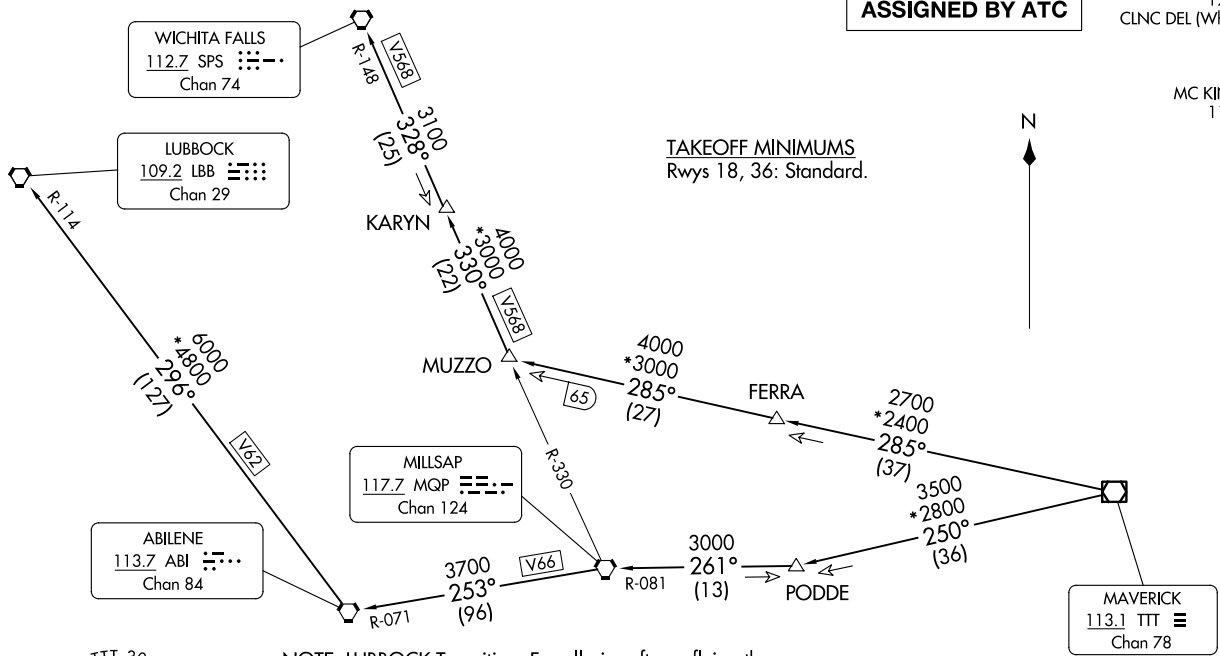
ASSIGNED BY ATC

CLNC DEL (W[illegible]

MC KI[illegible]

WICHITA FALLS
112.7 SPS
Chan 74

R-148

V568

3100
328°
(25)

LUBBOCK
109.2 LBB
Chan 29

R-114

KARYN

4000
*3000
330°
(22)

V568

TAKEOFF MINIMUMS
Rwys 18, 36: Standard.

N

6000
*4800
296°
(127)

V62

MUZZO

65

4000
*3000
285°
(27)

FERRA

2700
*2400
285°
(37)

MILLSAP
117.7 MQP
Chan 124

R-330

3500
*2800
250°
(36)

ABILENE
113.7 ABI
Chan 84

3700
253°
(96)

V66

R-071

R-081

3000
261°
(13)

PODDE

MAVERICK
113.1 TTT
Chan 78

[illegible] NOTE: LUBBOCK Transition: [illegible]